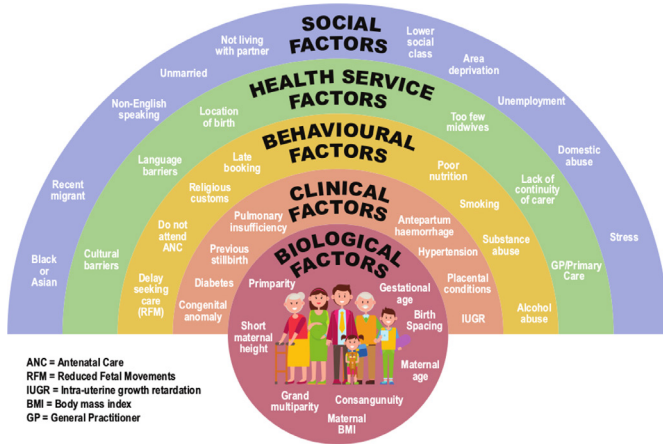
SOCIAL FACTORS

Not living with partner
Lower social class
Unmarried
Area deprivation
Non-English speaking
Unemployment
Recent migrant
Domestic abuse
Black or Asian
Stress

HEALTH SERVICE FACTORS

Location of birth
Too few midwives
Language barriers
Lack of continuity of carer
Cultural barriers
GP/Primary Care

BEHAVIOURAL FACTORS

Late booking
Poor nutrition
Religious customs
Smoking
Do not attend ANC
Substance abuse
Delay seeking care (RFM)
Alcohol abuse

CLINICAL FACTORS

Pulmonary insufficiency
Antepartum haemorrhage
Previous stillbirth
Hypertension
Diabetes
Placental conditions
Congenital anomaly
IUGR

BIOLOGICAL FACTORS

Primparity
Gestational age
Birth Spacing
Short maternal height
Maternal age
Grand multiparity
Consangunuity
Maternal BMI

ANC = Antenatal Care
RFM = Reduced Fetal Movements
IUGR = Intra-uterine growth retardation
BMI = Body mass index
GP = General Practitioner